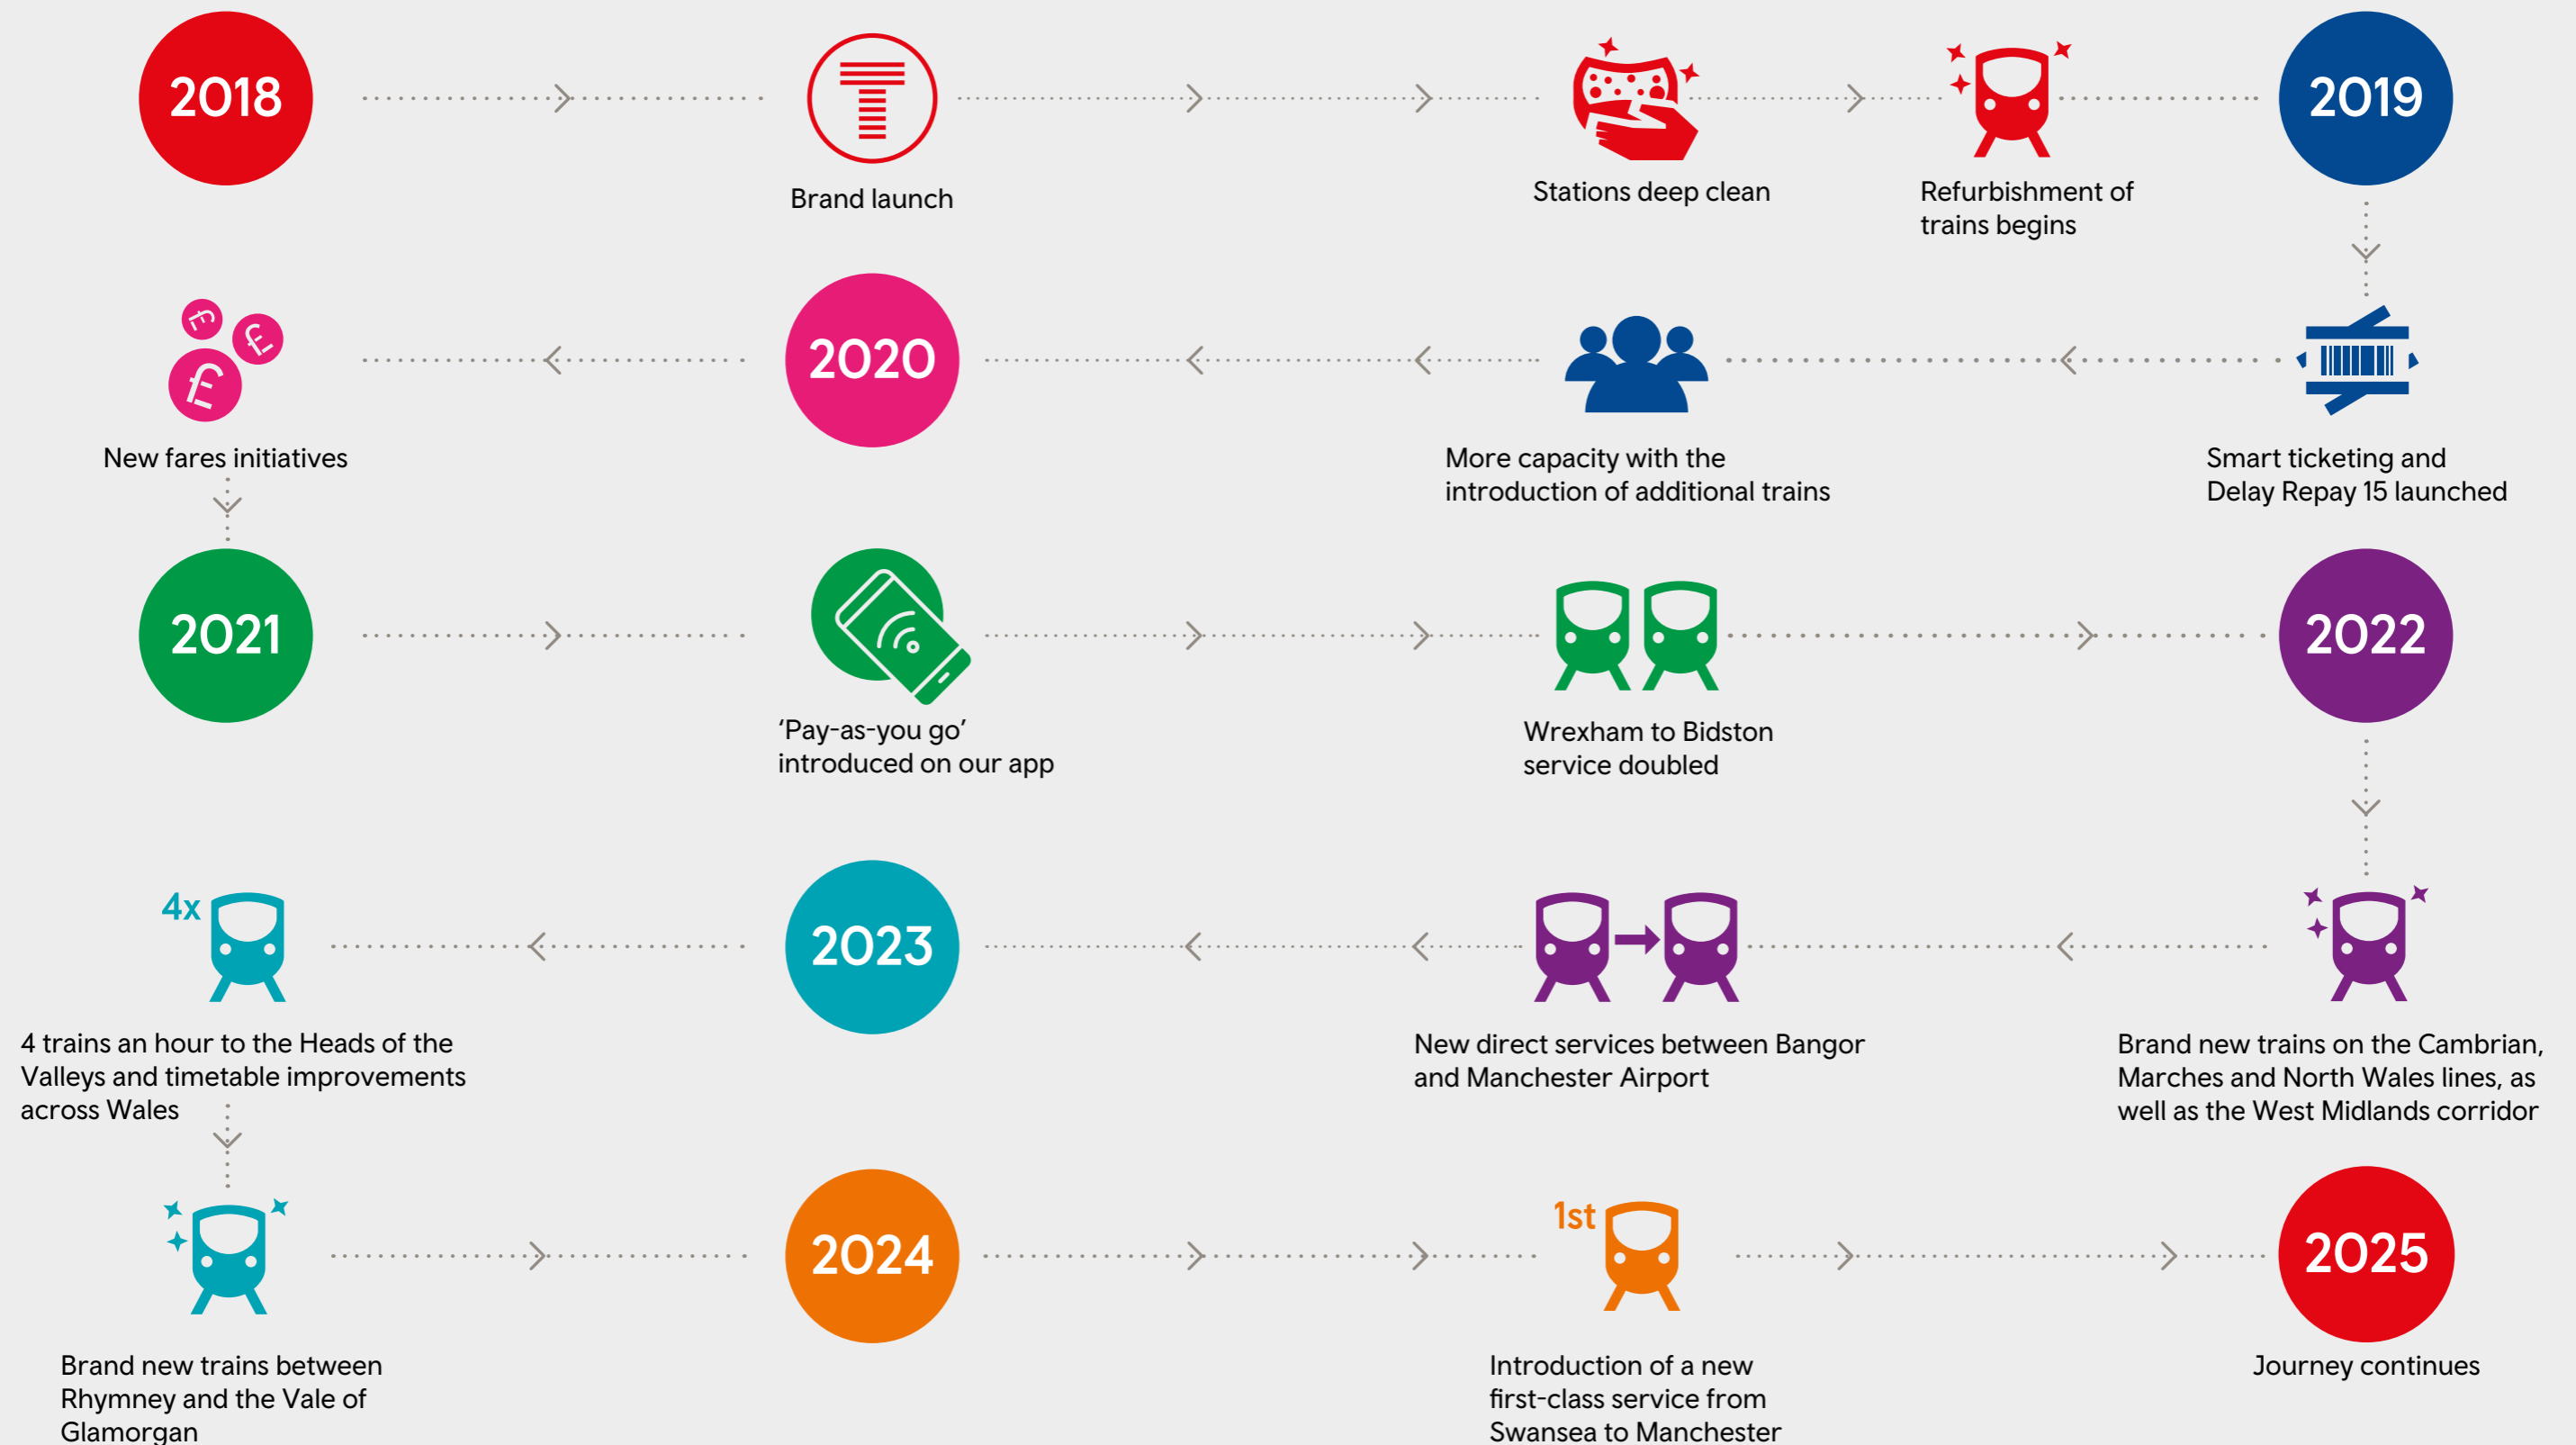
2018

Brand launch

Stations deep clean

Refurbishment of trains begins

2019

Smart ticketing and Delay Repay 15 launched

More capacity with the introduction of additional trains

2020

New fares initiatives

2021

'Pay-as-you go' introduced on our app

Wrexham to Bidston service doubled

2022

Brand new trains on the Cambrian, Marches and North Wales lines, as well as the West Midlands corridor

New direct services between Bangor and Manchester Airport

2023

4x

4 trains an hour to the Heads of the Valleys and timetable improvements across Wales

Brand new trains between Rhymney and the Vale of Glamorgan

2024

1st

Introduction of a new first-class service from Swansea to Manchester

2025

Journey continues